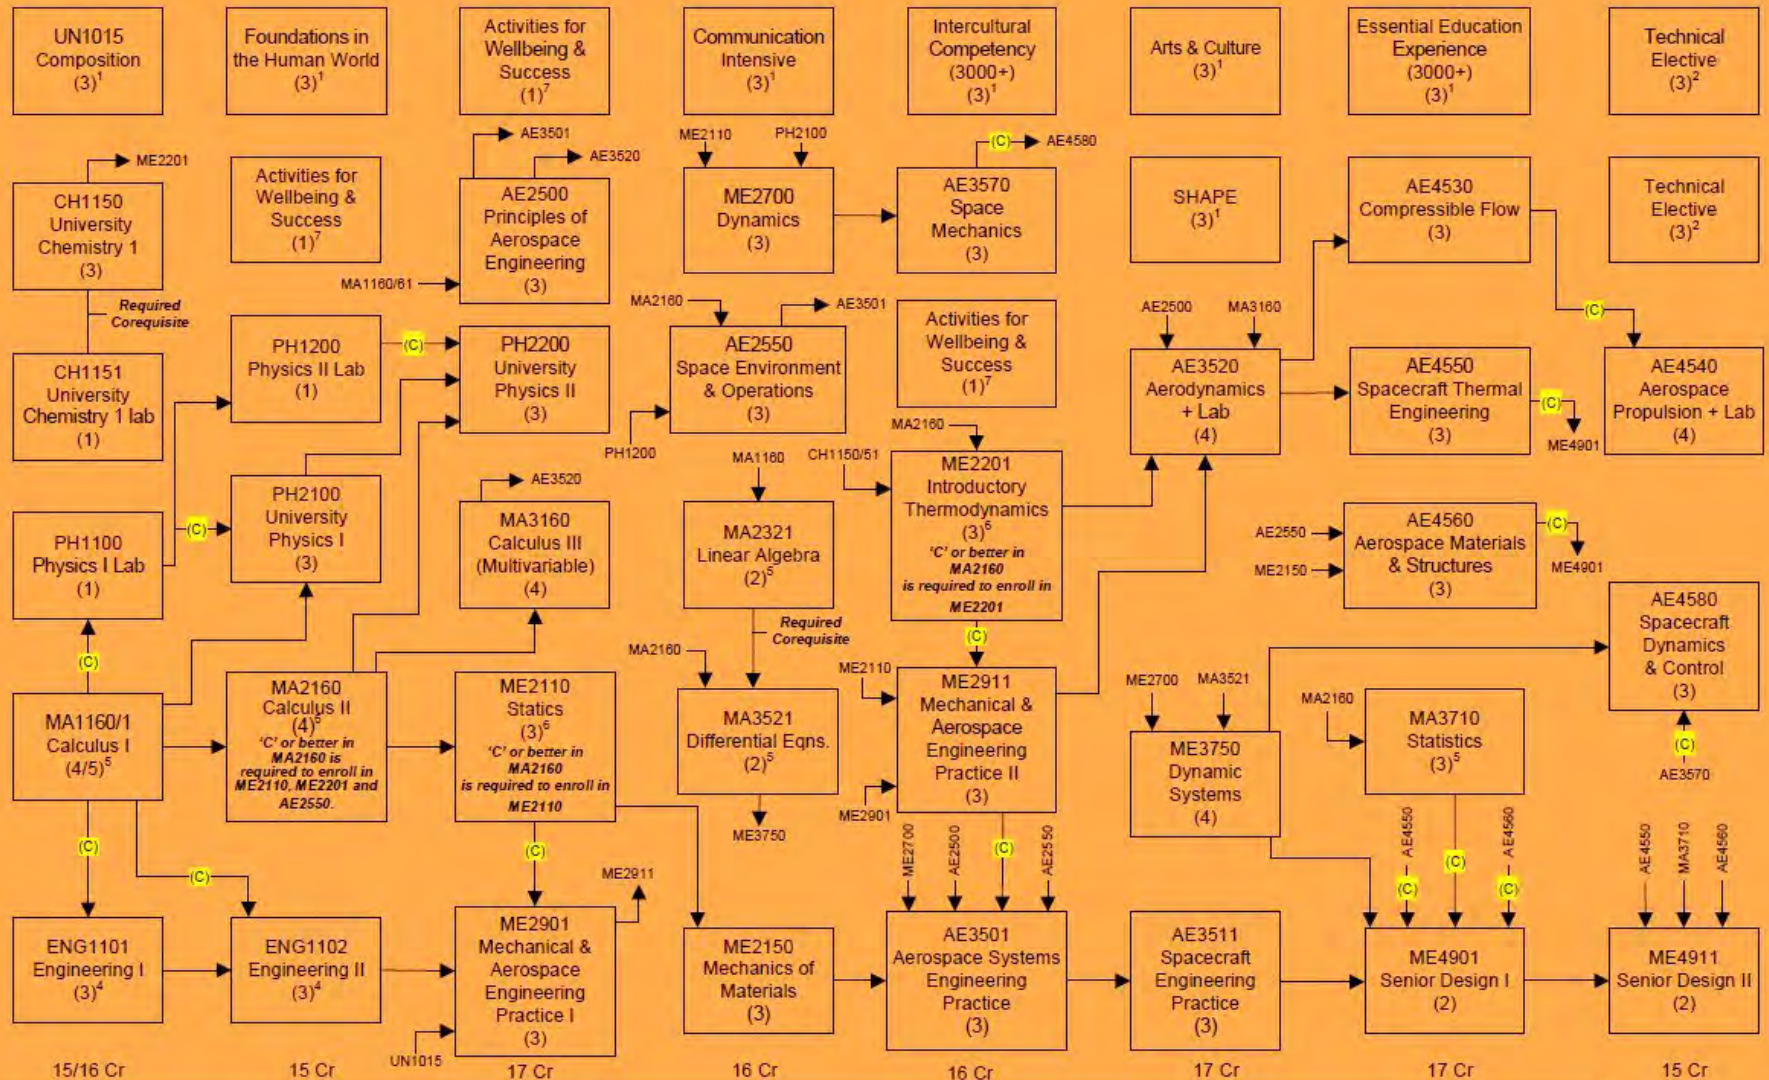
UN1015 Composition $(3)^1$

Foundations in the Human World $(3)^1$

Activities for Wellbeing & Success $(1)^7$

Communication Intensive $(3)^1$

Intercultural Competency (3000+) $(3)^1$

Arts & Culture $(3)^1$

Essential Education Experience (3000+) $(3)^1$

Technical Elective $(3)^2$

ME2201

CH1150 University Chemistry 1 (3)

Required Corequisite

CH1151 University Chemistry 1 lab (1)

PH1100 Physics I Lab (1)

(C)

MA1160/1 Calculus I $(4/5)^5$

(C)

ENG1101 Engineering I $(3)^4$

15/16 Cr

Activities for Wellbeing & Success $(1)^7$

PH1200 Physics II Lab (1)

(C)

PH2100 University Physics I (3)

MA2160 Calculus II $(4)^6$ 'C' or better in MA2160 is required to enroll in ME2110, ME2201 and AE2550.

(C)

ENG1102 Engineering II $(3)^4$

15 Cr

AE3501

AE3520

AE2500 Principles of Aerospace Engineering (3)

MA1160/61

(C)

PH2200 University Physics II (3)

AE3520

MA3160 Calculus III (Multivariable) (4)

ME2110 Statics $(3)^6$ 'C' or better in MA2160 is required to enroll in ME2110

(C)

ME2911

ME2901 Mechanical & Aerospace Engineering Practice I (3)

UN1015

17 Cr

ME2110

PH2100

ME2700 Dynamics (3)

MA2160

AE3501

AE2550 Space Environment & Operations (3)

PH1200

MA1160

MA2321 Linear Algebra $(2)^5$

Required Corequisite

MA2160

MA3521 Differential Eqns. $(2)^5$

ME3750

ME2150 Mechanics of Materials (3)

16 Cr

(C)

AE4580

AE3570 Space Mechanics (3)

Activities for Wellbeing & Success $(1)^7$

MA2160

CH1150/51

ME2201 Introductory Thermodynamics $(3)^6$ 'C' or better in MA2160 is required to enroll in ME2201

(C)

ME2110

ME2911 Mechanical & Aerospace Engineering Practice II (3)

ME2901

ME2700

AE2500

(C)

AE2550

AE3501 Aerospace Systems Engineering Practice (3)

16 Cr

SHAPE $(3)^1$

AE2500

MA3160

AE3520 Aerodynamics + Lab (4)

ME2700

MA3521

ME3750 Dynamic Systems (4)

AE3511 Spacecraft Engineering Practice (3)

17 Cr

AE4530 Compressible Flow (3)

AE4550 Spacecraft Thermal Engineering (3)

(C)

ME4901

AE2550

ME2150

AE4560 Aerospace Materials & Structures (3)

(C)

ME4901

MA2160

MA3710 Statistics $(3)^5$

AE4550

(C)

(C)

AE4560

(C)

ME4901 Senior Design I (2)

17 Cr

Technical Elective $(3)^2$

(C)

AE4540 Aerospace Propulsion + Lab (4)

AE4580 Spacecraft Dynamics & Control (3)

(C)

AE3570

AE4550

MA3710

AE4560

ME4911 Senior Design II (2)

15 Cr